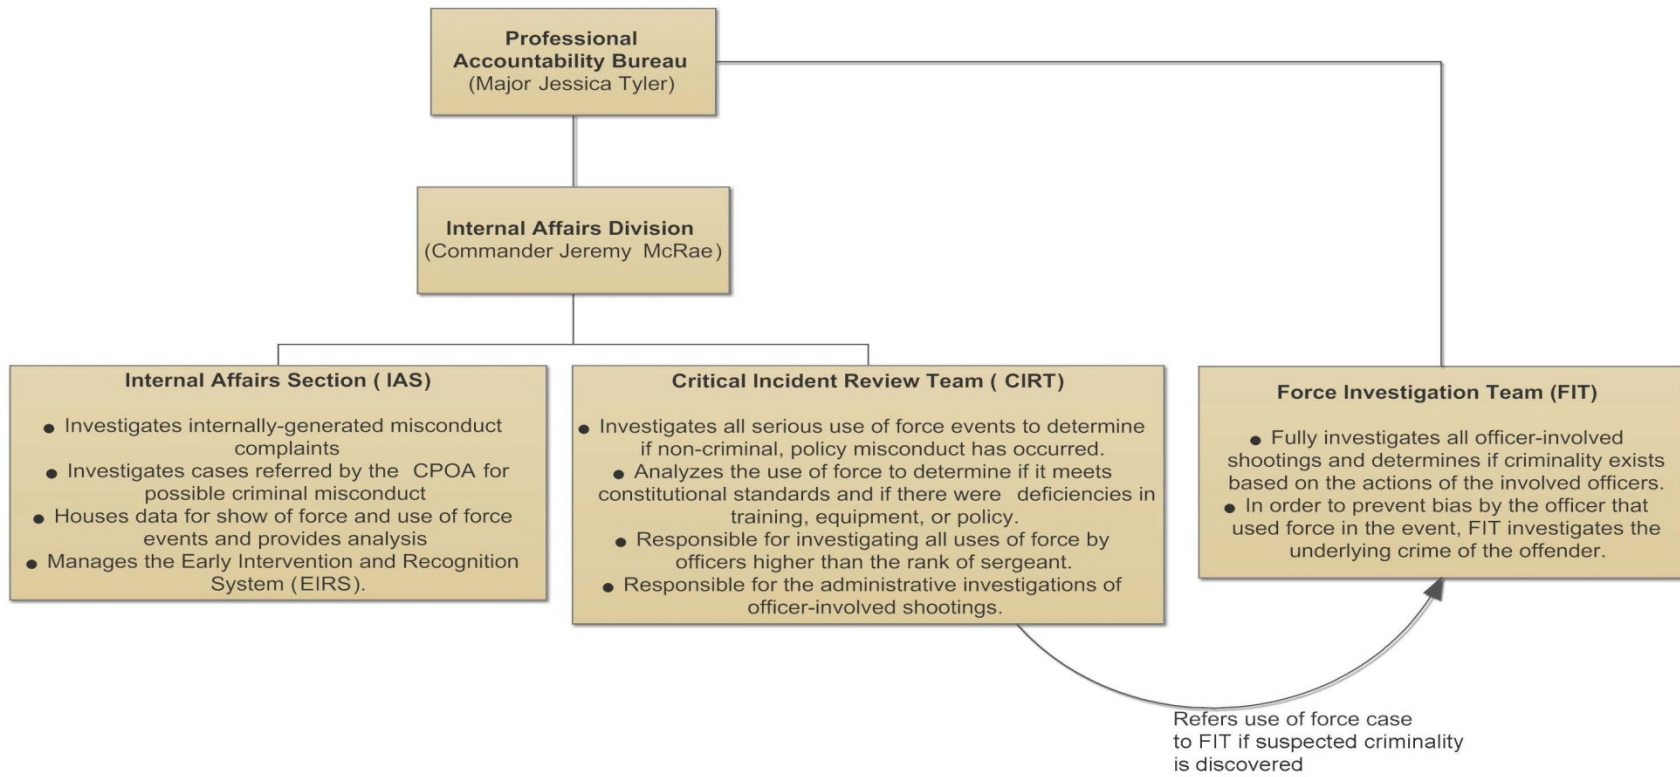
Professional Accountability Bureau
(Major Jessica Tyler)

Internal Affairs Division
(Commander Jeremy McRae)

Internal Affairs Section ( IAS)

- Investigates internally-generated misconduct complaints
- Investigates cases referred by the CPOA for possible criminal misconduct
- Houses data for show of force and use of force events and provides analysis
- Manages the Early Intervention and Recognition System (EIRS).

Critical Incident Review Team ( CIRT)

- Investigates all serious use of force events to determine if non-criminal, policy misconduct has occurred.
- Analyzes the use of force to determine if it meets constitutional standards and if there were deficiencies in training, equipment, or policy.
- Responsible for investigating all uses of force by officers higher than the rank of sergeant.
- Responsible for the administrative investigations of officer-involved shootings.

Force Investigation Team (FIT)

- Fully investigates all officer-involved shootings and determines if criminality exists based on the actions of the involved officers.
- In order to prevent bias by the officer that used force in the event, FIT investigates the underlying crime of the offender.

Refers use of force case to FIT if suspected criminality is discovered